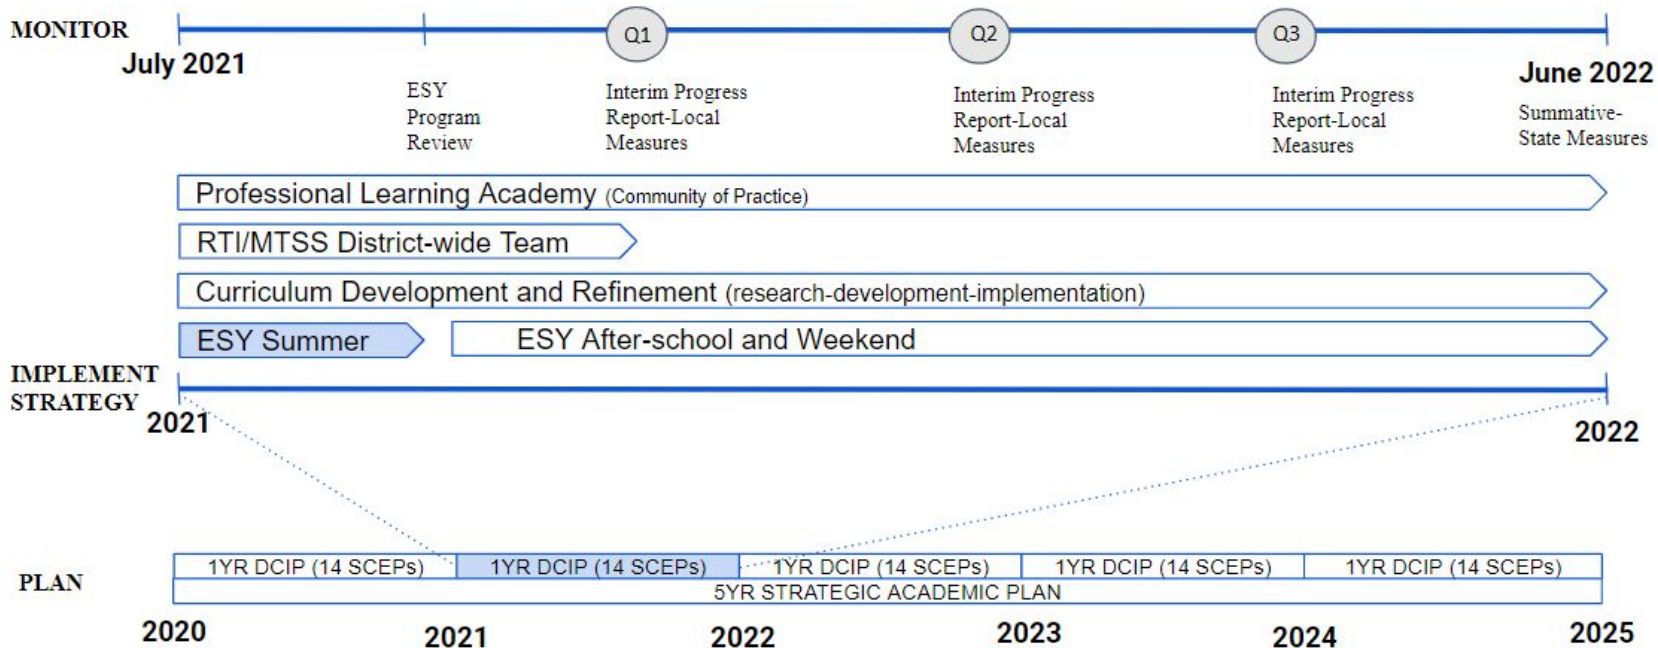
MONITOR

July 2021

ESY Program Review

Q1
Interim Progress Report-Local Measures

Q2
Interim Progress Report-Local Measures

Q3
Interim Progress Report-Local Measures

June 2022
Summative-State Measures

Professional Learning Academy (Community of Practice)

RTI/MTSS District-wide Team

Curriculum Development and Refinement (research-development-implementation)

ESY Summer

ESY After-school and Weekend

IMPLEMENT STRATEGY

2021

2022

PLAN

| 1YR DCIP (14 SCEPs) | 1YR DCIP (14 SCEPs) | 1YR DCIP (14 SCEPs) | 1YR DCIP (14 SCEPs) | 1YR DCIP (14 SCEPs) |
|---|---|---|---|---|

5YR STRATEGIC ACADEMIC PLAN

2020 2021 2022 2023 2024 2025